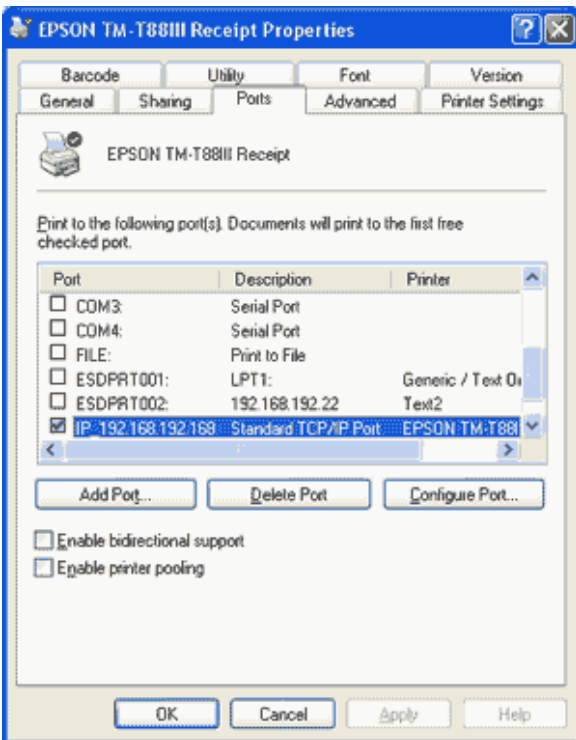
EPSON TM-T88III Receipt Properties

Barcode | Utility | Font | Version
General | Sharing | Ports | Advanced | Printer Settings

EPSON TM-T88III Receipt

Print to the following port(s). Documents will print to the first free checked port.

| Port | Description | Printer |
|---|---|---|
| ☐ COM3: | Serial Port | |
| ☐ COM4: | Serial Port | |
| ☐ FILE: | Print to File | |
| ☐ ESDPRT001: | LPT1: | Generic / Text O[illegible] |
| ☐ ESDPRT002: | 192.168.192.22 | Text2 |
| ☑ IP_192.168.192.168 | Standard TCP/IP Port | EPSON TM-T88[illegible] |

Add Port... | Delete Port | Configure Port...

☐ Enable bidirectional support
☐ Enable printer pooling

OK | Cancel | Apply | Help